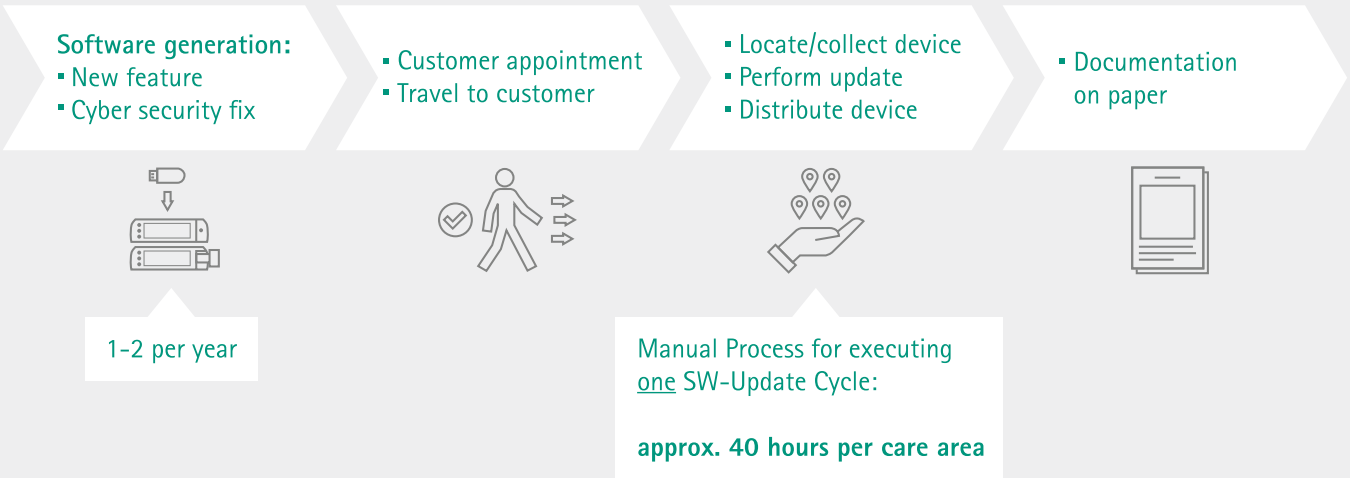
Software generation:
▪ New feature
▪ Cyber security fix

▪ Customer appointment
▪ Travel to customer

▪ Locate/collect device
▪ Perform update
▪ Distribute device

▪ Documentation on paper

1-2 per year

Manual Process for executing one SW-Update Cycle:

approx. 40 hours per care area